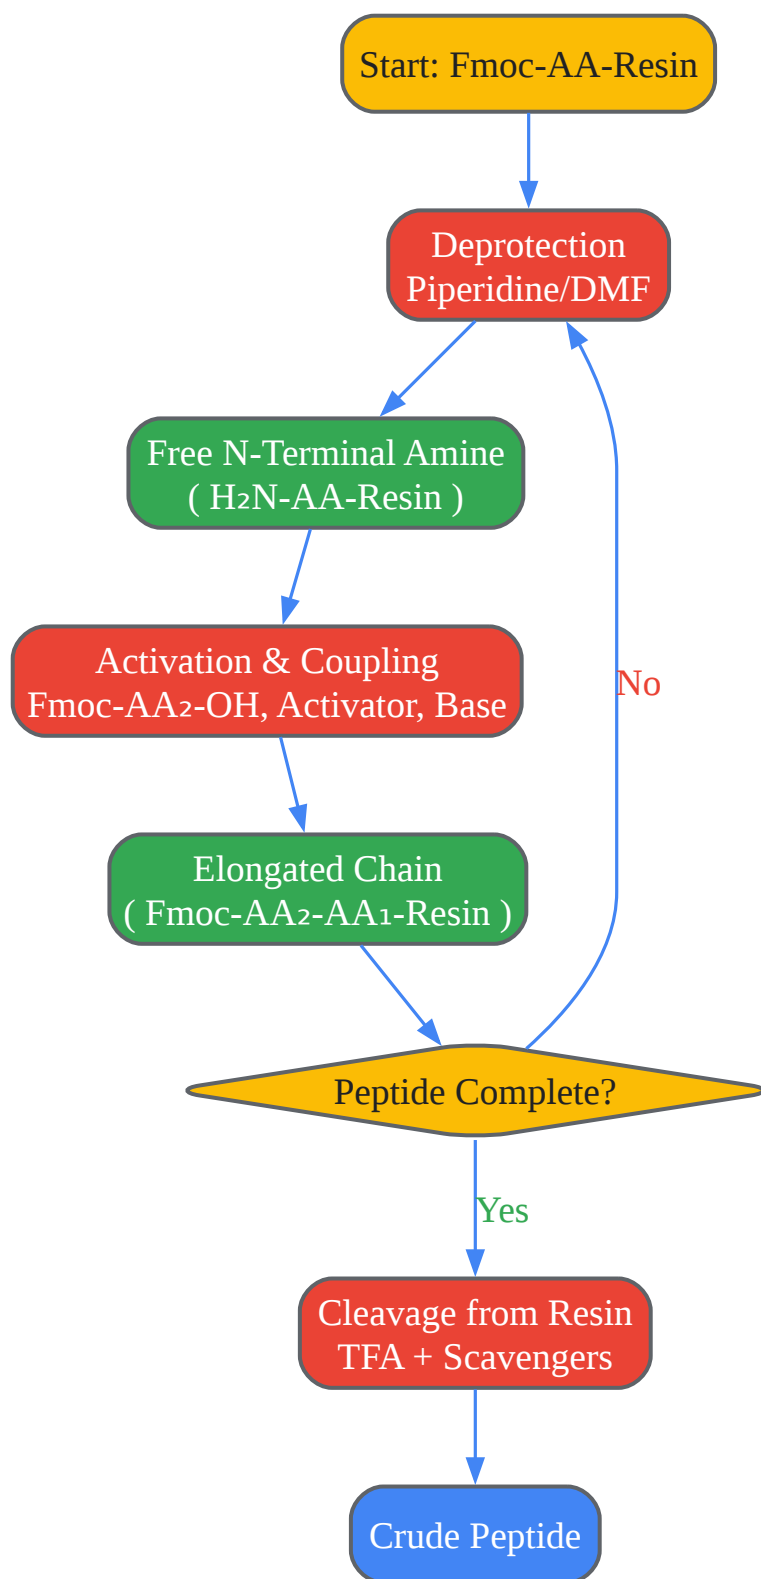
Start: Fmoc-AA-Resin

Deprotection
Piperidine/DMF

Free N-Terminal Amine
( $H_2N$-AA-Resin )

Activation & Coupling
Fmoc-$AA_2$-OH, Activator, Base

Elongated Chain
( Fmoc-$AA_2$-$AA_1$-Resin )

No

Peptide Complete?

Yes

Cleavage from Resin
TFA + Scavengers

Crude Peptide